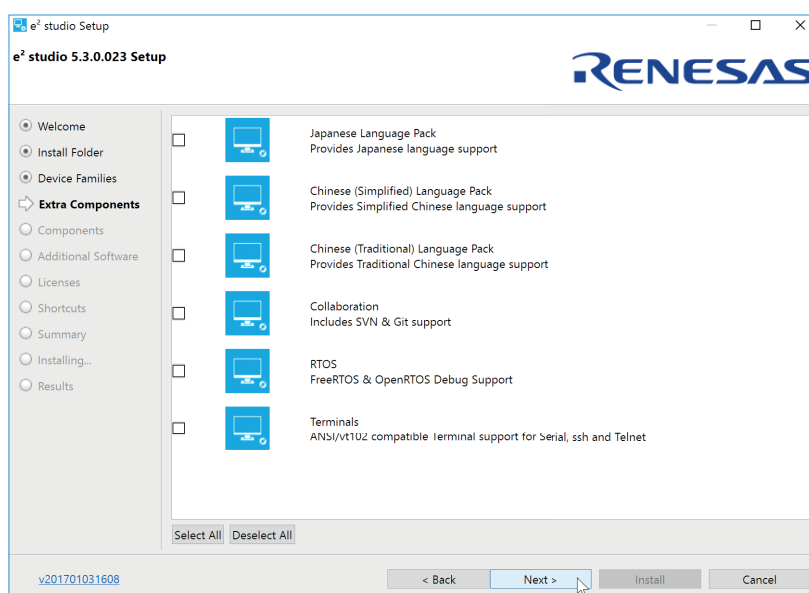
e² studio Setup

e² studio 5.3.0.023 Setup

RENESAS

Welcome
Install Folder
Device Families
Extra Components
Components
Additional Software
Licenses
Shortcuts
Summary
Installing...
Results

Japanese Language Pack
Provides Japanese language support

Chinese (Simplified) Language Pack
Provides Simplified Chinese language support

Chinese (Traditional) Language Pack
Provides Traditional Chinese language support

Collaboration
Includes SVN & Git support

RTOS
FreeRTOS & OpenRTOS Debug Support

Terminals
ANSI/vt102 compatible Terminal support for Serial, ssh and Telnet

Select All Deselect All

v201701031608

< Back Next > Install Cancel